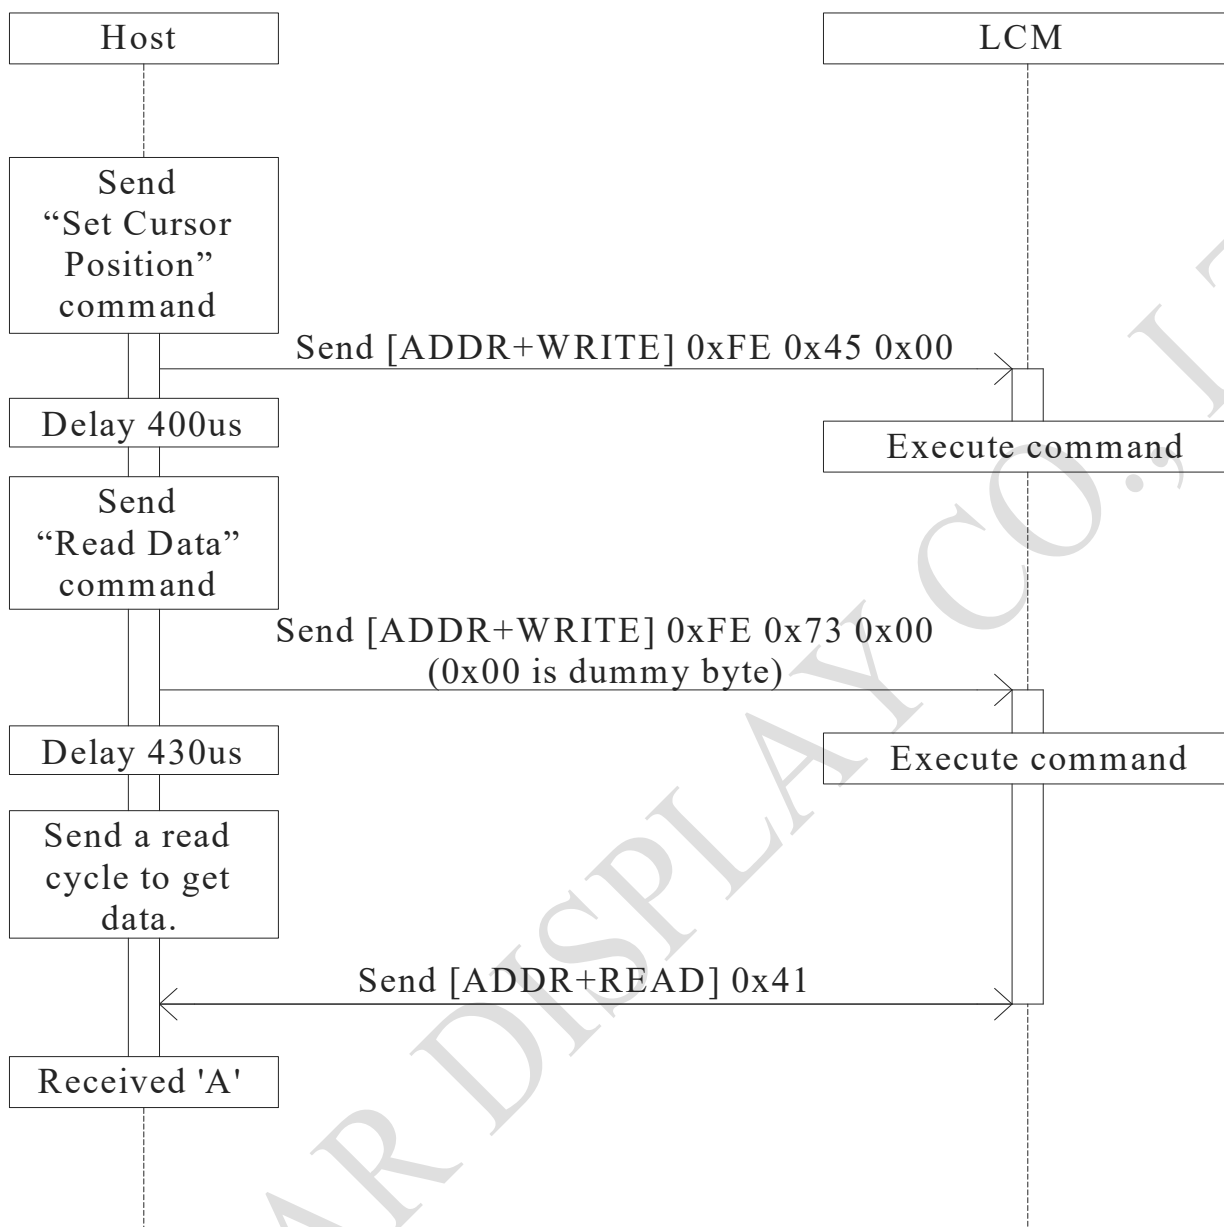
Host

LCM

Send "Set Cursor Position" command

Send [ADDR+WRITE] 0xFE 0x45 0x00

Delay 400us

Execute command

Send "Read Data" command

Send [ADDR+WRITE] 0xFE 0x73 0x00 (0x00 is dummy byte)

Delay 430us

Execute command

Send a read cycle to get data.

Send [ADDR+READ] 0x41

Received 'A'

AR DISPLAY CO., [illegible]